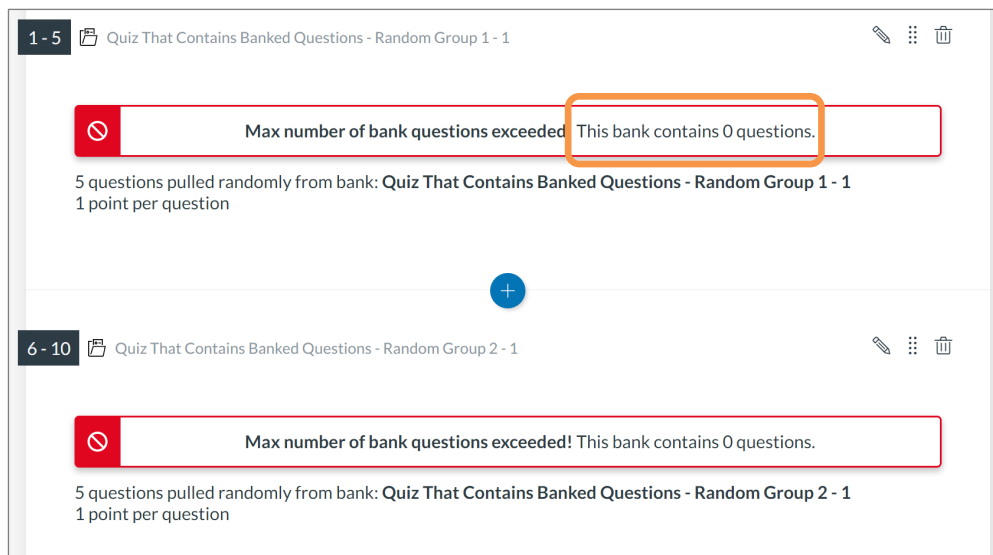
1 - 5 Quiz That Contains Banked Questions - Random Group 1 - 1

Max number of bank questions exceeded This bank contains 0 questions.

5 questions pulled randomly from bank: **Quiz That Contains Banked Questions - Random Group 1 - 1**
1 point per question

6 - 10 Quiz That Contains Banked Questions - Random Group 2 - 1

Max number of bank questions exceeded! This bank contains 0 questions.

5 questions pulled randomly from bank: **Quiz That Contains Banked Questions - Random Group 2 - 1**
1 point per question